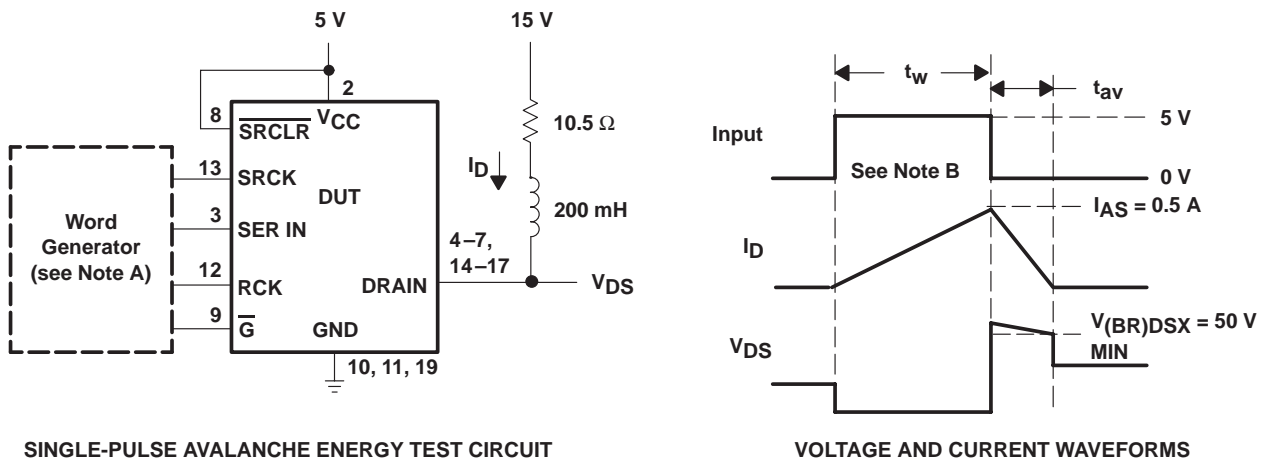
5 V

15 V

2

8 $\overline{\text{SRCLR}}$ $V_{CC}$

10.5 Ω

$I_D$

13 SRCK

DUT

200 mH

Word Generator (see Note A)

3 SER IN

4–7, 14–17

12 RCK

DRAIN

$V_{DS}$

9 $\overline{\text{G}}$

GND

10, 11, 19

SINGLE-PULSE AVALANCHE ENERGY TEST CIRCUIT

$t_w$

$t_{av}$

Input

5 V

See Note B

0 V

$I_{AS}$ = 0.5 A

$I_D$

$V_{(BR)DSX}$ = 50 V MIN

$V_{DS}$

VOLTAGE AND CURRENT WAVEFORMS